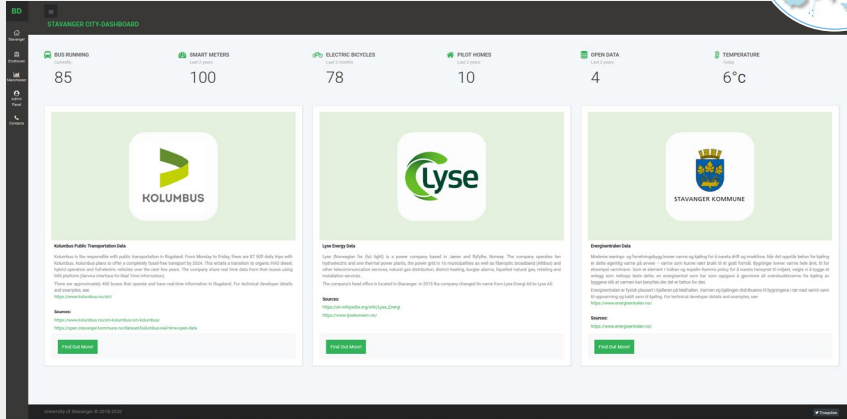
BD

Stavanger
Enebolig
Dashboard
Admin Panel
Contacts

STAVANGER CITY-DASHBOARD

BUS RUNNING
Currently
85

SMART METERS
Last 2 years
100

ELECTRIC BICYCLES
Last 2 months
78

PILOT HOMES
Last 2 years
10

OPEN DATA
Last 2 years
4

TEMPERATURE
Today
6°c

KOLUMBUS

Kolumbus Public Transportation Data

Kolumbus is the responsible with public transportation in Rogaland. From Monday to Friday, there are 87 000 daily trips with Kolumbus. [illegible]

There are approximately 400 buses that operate and have real-time information in Rogaland. For technical developer details and examples, see:
https://www.kolumbus.no/en/

Sources:
https://www.kolumbus.no/en/kolumbus-no/kolumbus/
https://open.stavanger.kommune.no/dataset/kolumbus-real-time-open-data

Find Out More!

Lyse

Lyse Energy Data

Lyse (Norwegian for (to) light) is a power company based in Jæren and Ryfylke, Norway. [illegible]

The company's head office is located in Stavanger. In 2015 the company changed its name from Lyse Energi AS to Lyse AS.

Sources:
https://en.wikipedia.org/wiki/Lyse_Energi
https://www.lyseenergi.no/

Find Out More!

STAVANGER KOMMUNE

Energiverket data

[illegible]

Sources:
https://www.energiverket.no/

Find Out More!

University of Stavanger © 2019-2020

Translate